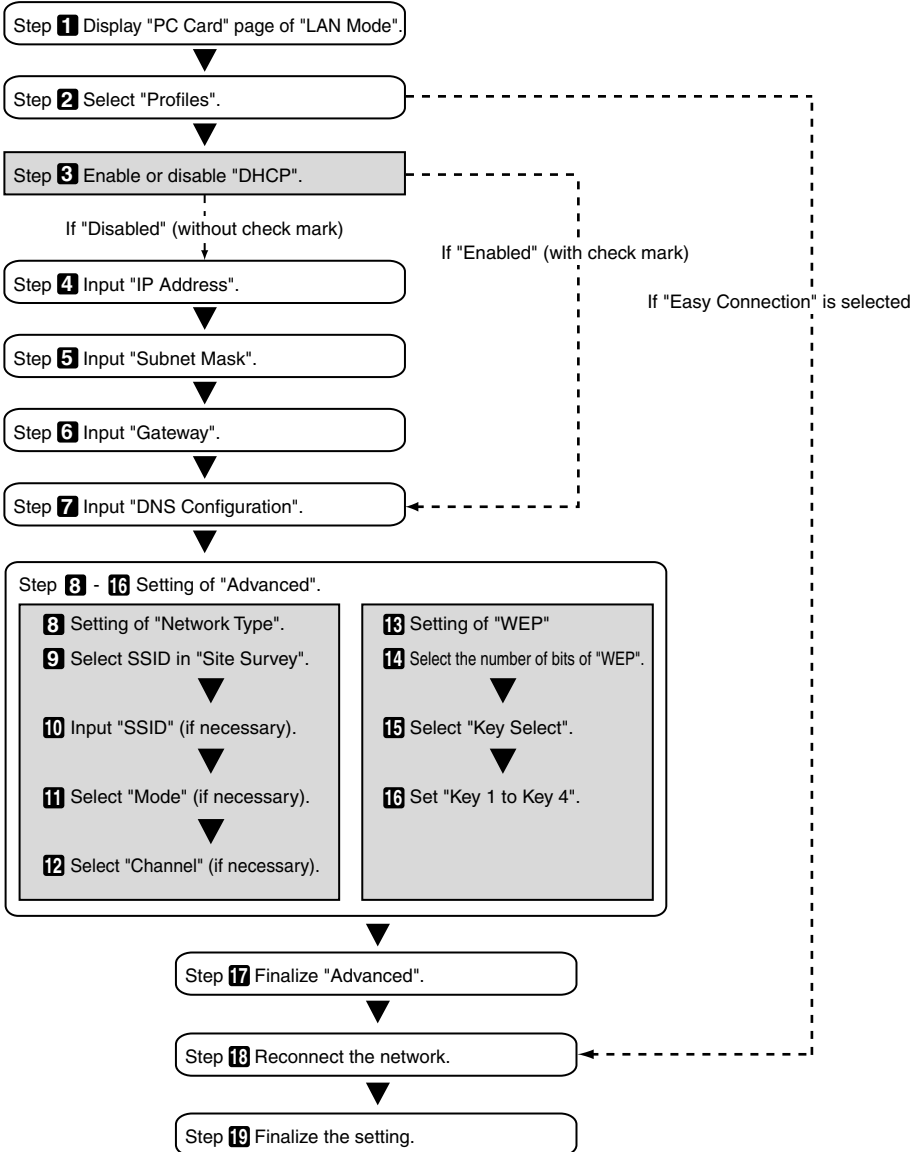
Step 1 Display "PC Card" page of "LAN Mode".

Step 2 Select "Profiles".

Step 3 Enable or disable "DHCP".

If "Disabled" (without check mark)

If "Enabled" (with check mark)

If "Easy Connection" is selected

Step 4 Input "IP Address".

Step 5 Input "Subnet Mask".

Step 6 Input "Gateway".

Step 7 Input "DNS Configuration".

Step 8 - 16 Setting of "Advanced".

8 Setting of "Network Type".

9 Select SSID in "Site Survey".

10 Input "SSID" (if necessary).

11 Select "Mode" (if necessary).

12 Select "Channel" (if necessary).

13 Setting of "WEP"

14 Select the number of bits of "WEP".

15 Select "Key Select".

16 Set "Key 1 to Key 4".

Step 17 Finalize "Advanced".

Step 18 Reconnect the network.

Step 19 Finalize the setting.